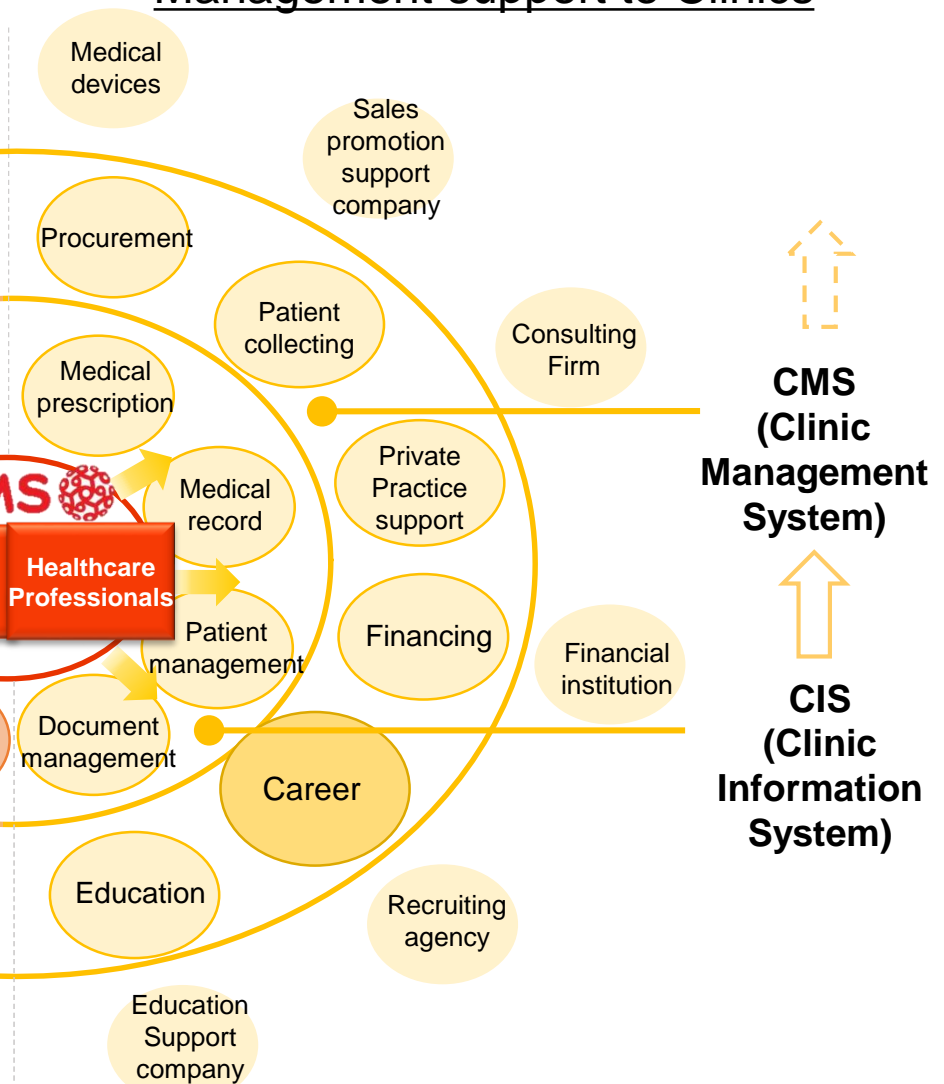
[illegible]

Medical devices

Sales promotion support company

Procurement

Patient collecting

Consulting Firm

Medical prescription

CMS (Clinic Management System)

MS

Medical record

Private Practice support

Healthcare Professionals

Patient management

Financing

Financial institution

CIS (Clinic Information System)

Document management

Career

Education

Recruiting agency

Education Support company